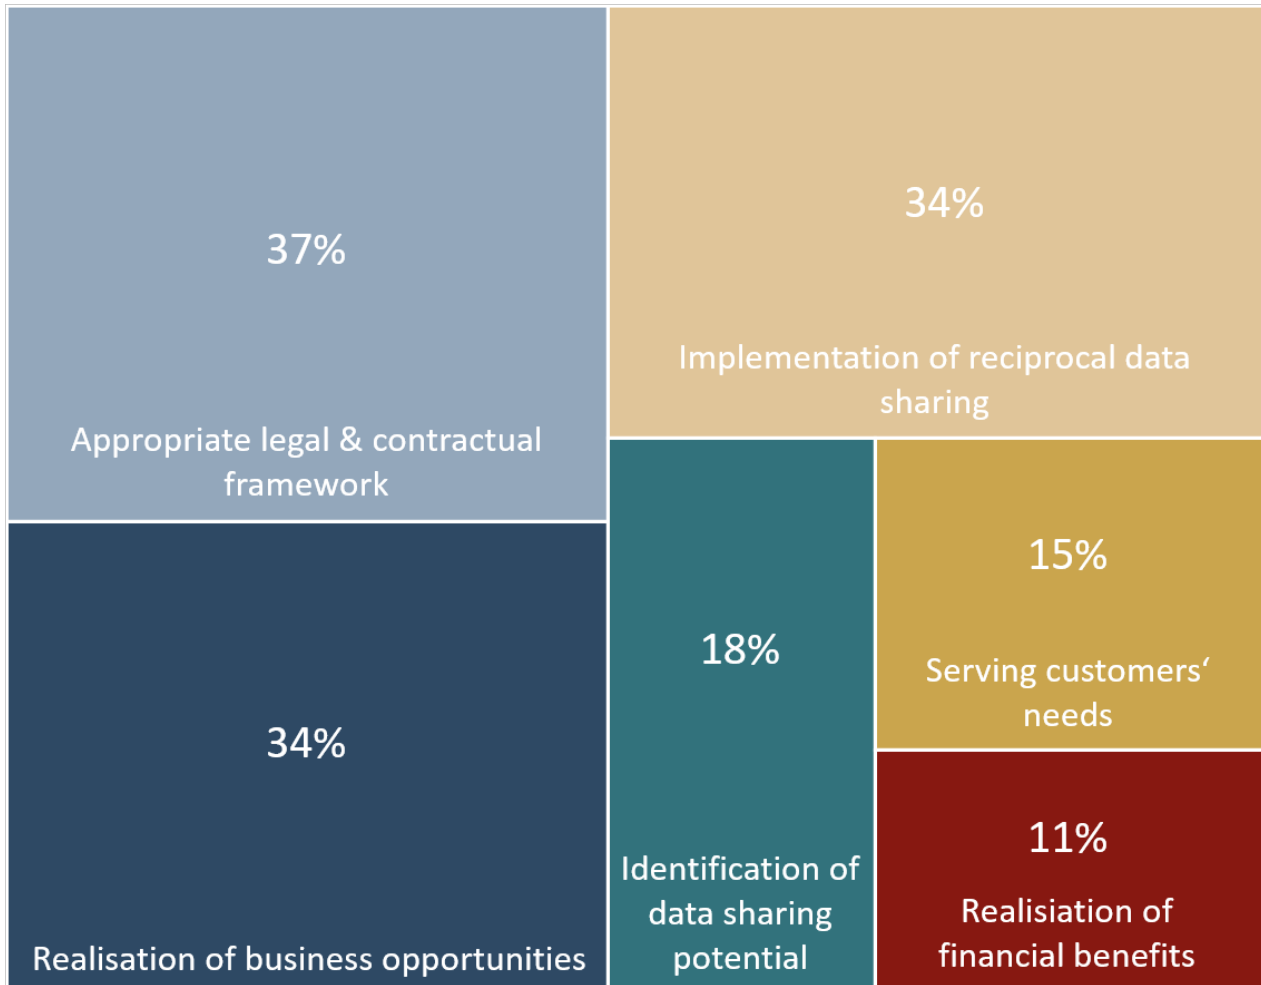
37%

Appropriate legal & contractual framework

34%

Implementation of reciprocal data sharing

34%

Realisation of business opportunities

18%

Identification of data sharing potential

15%

Serving customers‘ needs

11%

Realisiation of financial benefits